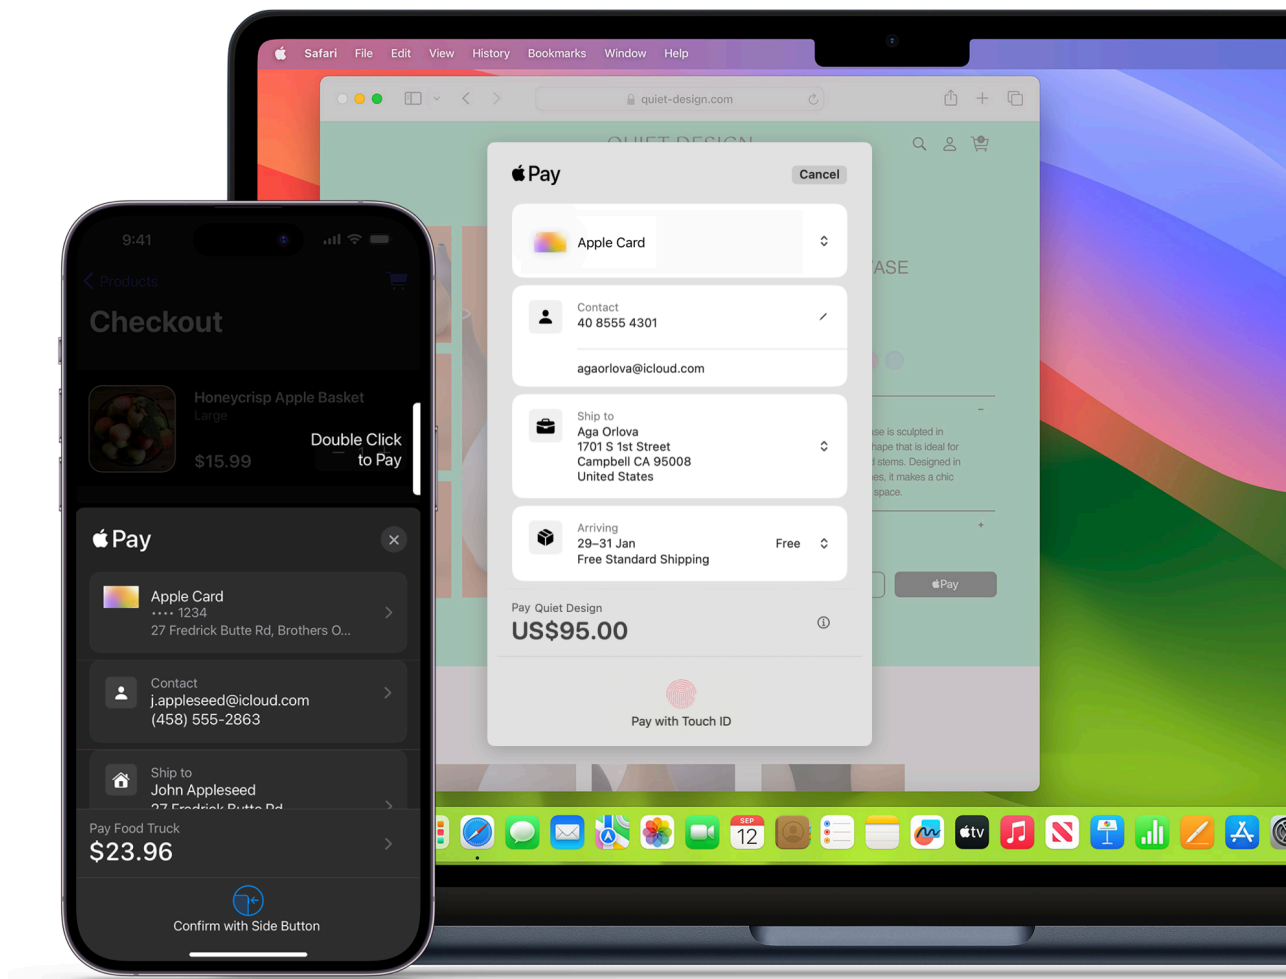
Safari File Edit View History Bookmarks Window Help

quiet-design.com

QUIET DESIGN

Pay

Cancel

Apple Card

Contact
40 8555 4301

agaorlova@icloud.com

Ship to
Aga Orlova
1701 S 1st Street
Campbell CA 95008
United States

Arriving
29–31 Jan
Free Standard Shipping

Free

Pay Quiet Design
US$95.00

Pay with Touch ID

ASE

ase is sculpted in hape that is ideal for d stems. Designed in es, it makes a chic space.

Pay

SEP
12

tv

9:41

Products

Checkout

Honeycrisp Apple Basket
Large
$15.99

Double Click to Pay

Pay

Apple Card
•••• 1234
27 Fredrick Butte Rd, Brothers O...

Contact
j.appleseed@icloud.com
(458) 555-2863

Ship to
John Appleseed
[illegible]

Pay Food Truck
$23.96

Confirm with Side Button